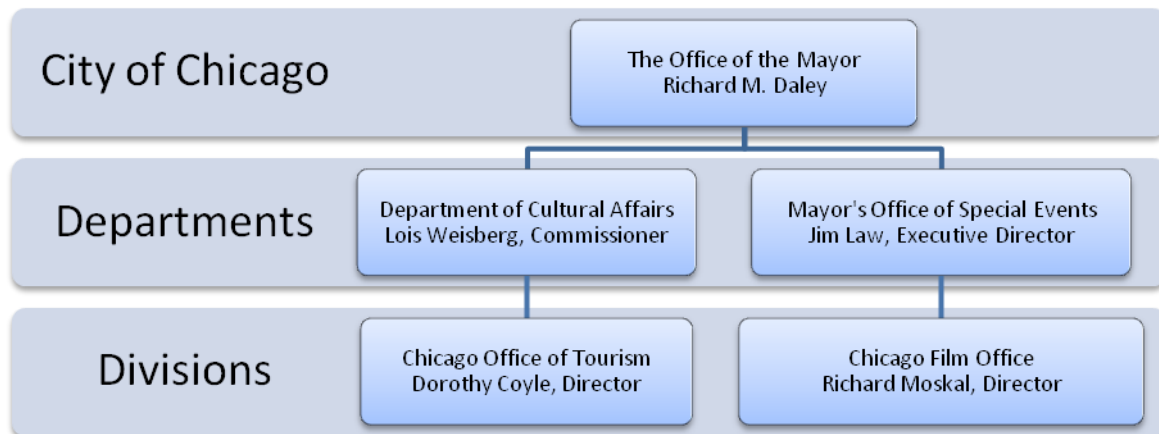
City of Chicago

The Office of the Mayor
Richard M. Daley

Departments

Department of Cultural Affairs
Lois Weisberg, Commissioner

Mayor's Office of Special Events
Jim Law, Executive Director

Divisions

Chicago Office of Tourism
Dorothy Coyle, Director

Chicago Film Office
Richard Moskal, Director